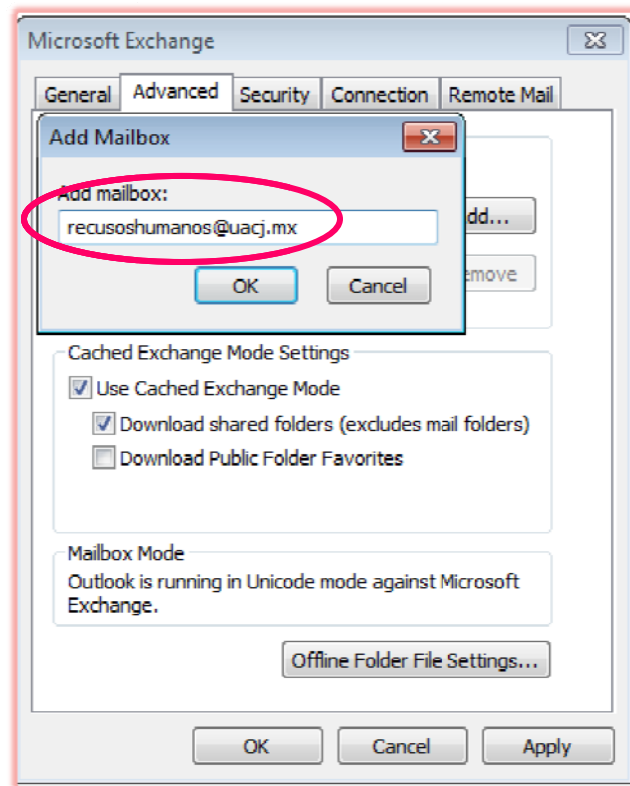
Microsoft Exchange

General | Advanced | Security | Connection | Remote Mail

Add Mailbox

Add mailbox:

recusoshumanos@uacj.mx

OK | Cancel

dd...

emove

Cached Exchange Mode Settings

Use Cached Exchange Mode

Download shared folders (excludes mail folders)

Download Public Folder Favorites

Mailbox Mode

Outlook is running in Unicode mode against Microsoft Exchange.

Offline Folder File Settings...

OK | Cancel | Apply